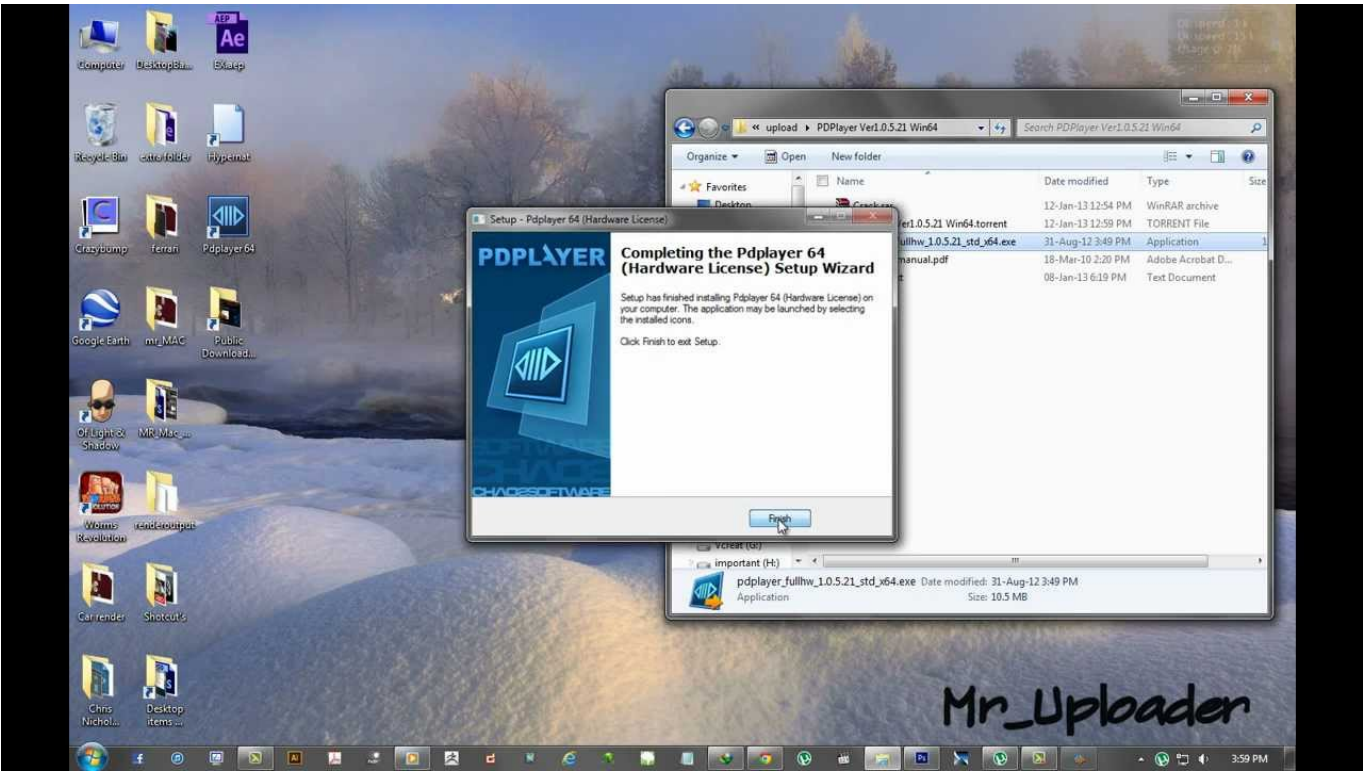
Computer DesktopBa... AEP Ae EXaep
Recycle Bin extra folder Hypernat
Crazybump ferrari Pdplayer 64
Google Earth mr_MAC Public Download...
Of Light & Shadow MR_Mac_...
Worms Revolution renderoutput
Car render Shotcut's
Chris Nichol... Desktop items ...

« upload ▸ PDPlayer Ver1.0.5.21 Win64
Search PDPlayer Ver1.0.5.21 Win64
Organize ▾ Open New folder
Favorites
Desktop
Name
Date modified
Type
Size
Crack.rar 12-Jan-13 12:54 PM WinRAR archive
...er1.0.5.21 Win64.torrent 12-Jan-13 12:59 PM TORRENT File
...fullhw_1.0.5.21_std_x64.exe 31-Aug-12 3:49 PM Application
...manual.pdf 18-Mar-10 2:20 PM Adobe Acrobat D...
...t 08-Jan-13 6:19 PM Text Document
Vcreat (G:)
important (H:)
pdplayer_fullhw_1.0.5.21_std_x64.exe Date modified: 31-Aug-12 3:49 PM
Application Size: 10.5 MB

Setup - Pdplayer 64 (Hardware License)
PDPLAYER
CHAOSSOFTWARE
Completing the Pdplayer 64 (Hardware License) Setup Wizard
Setup has finished installing Pdplayer 64 (Hardware License) on your computer. The application may be launched by selecting the installed icons.
Click Finish to exit Setup.
Finish

Mr_Uploader
3:59 PM